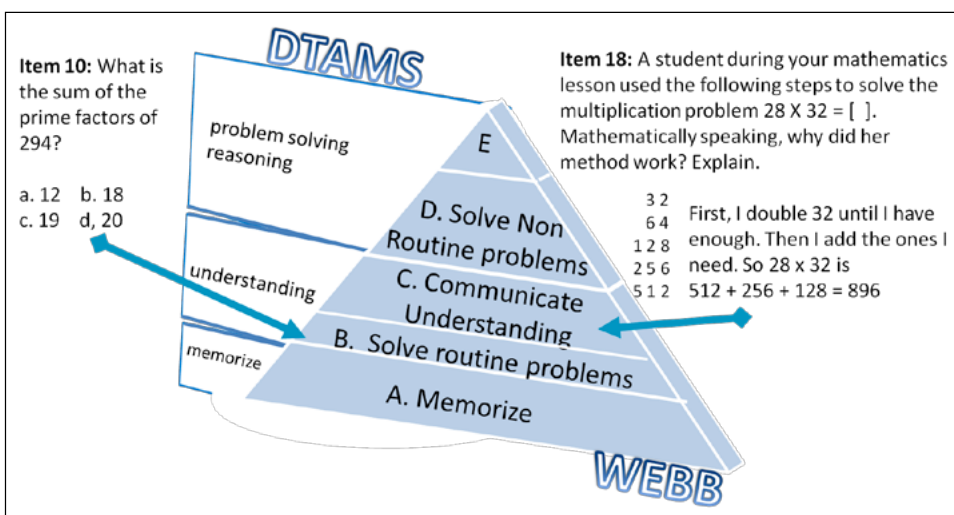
DTAMS

Item 10: What is the sum of the prime factors of 294?

a. 12 b. 18
c. 19 d, 20

problem solving
reasoning

understanding

memorize

E

D. Solve Non Routine problems

C. Communicate Understanding

B. Solve routine problems

A. Memorize

Item 18: A student during your mathematics lesson used the following steps to solve the multiplication problem 28 X 32 = [ ]. Mathematically speaking, why did her method work? Explain.

32
64
128
256
512

First, I double 32 until I have enough. Then I add the ones I need. So 28 x 32 is 512 + 256 + 128 = 896

WEBB